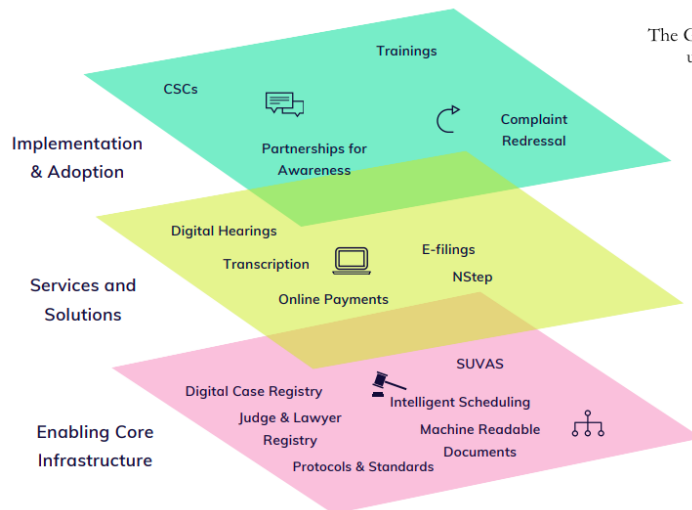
The C
u

Trainings

CSCs

Complaint Redressal

Implementation & Adoption

Partnerships for Awareness

Digital Hearings

E-filings

Transcription

NStep

Services and Solutions

Online Payments

SUVAS

Digital Case Registry

Intelligent Scheduling

Judge & Lawyer Registry

Machine Readable Documents

Enabling Core Infrastructure

Protocols & Standards